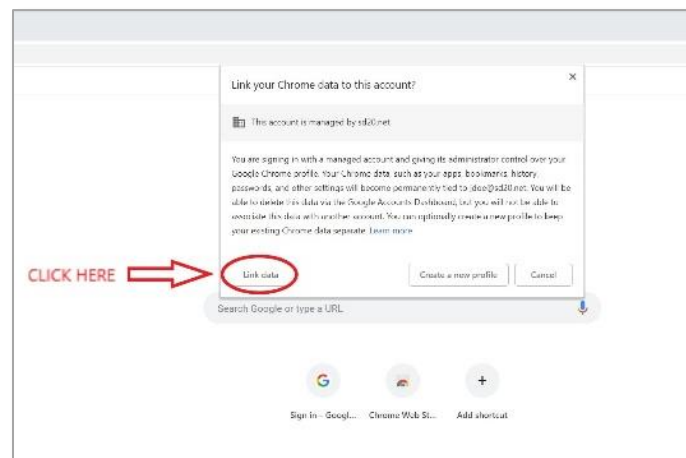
Link your Chrome data to this account?

×

This account is managed by sd20.net

You are signing in with a managed account and giving its administrator control over your Google Chrome profile. Your Chrome data, such as your apps, bookmarks, history, passwords, and other settings will become permanently tied to jdoe@sd20.net. You will be able to delete this data via the Google Accounts Dashboard, but you will not be able to associate this data with another account. You can optionally create a new profile to keep your existing Chrome data separate. Learn more

CLICK HERE

Link data

Create a new profile

Cancel

Search Google or type a URL

Sign in - Googl...

Chrome Web St...

Add shortcut